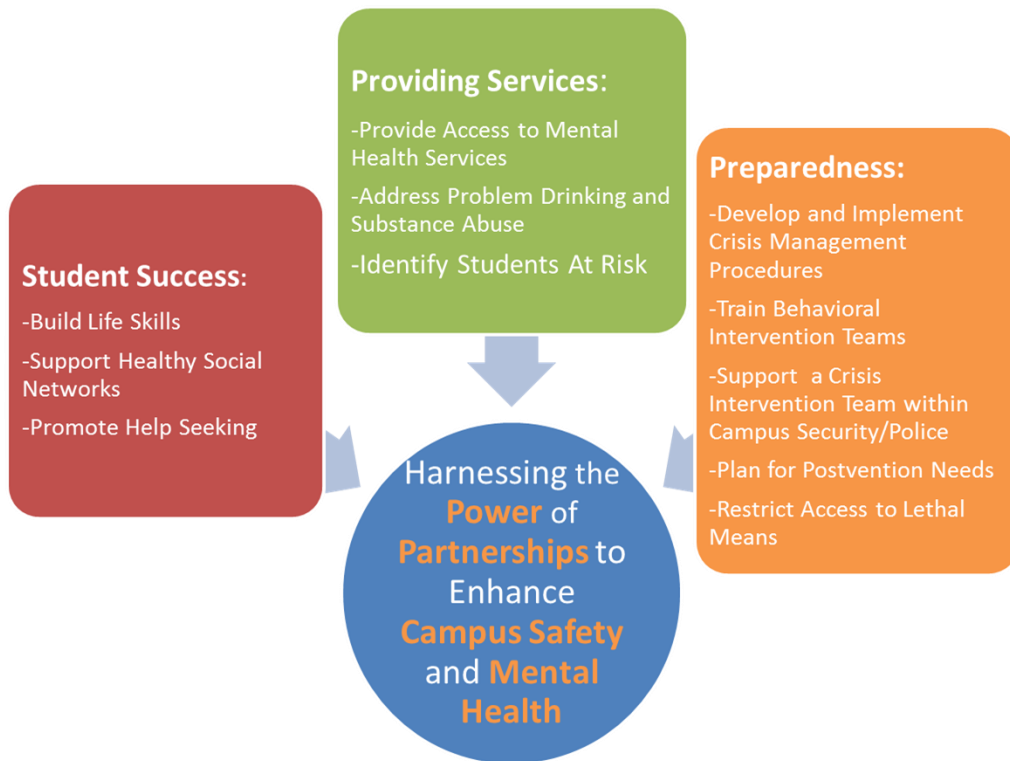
Providing Services:

-Provide Access to Mental Health Services

-Address Problem Drinking and Substance Abuse

-Identify Students At Risk

Student Success:

-Build Life Skills

-Support Healthy Social Networks

-Promote Help Seeking

Preparedness:

-Develop and Implement Crisis Management Procedures

-Train Behavioral Intervention Teams

-Support a Crisis Intervention Team within Campus Security/Police

-Plan for Postvention Needs

-Restrict Access to Lethal Means

Harnessing the Power of Partnerships to Enhance Campus Safety and Mental Health